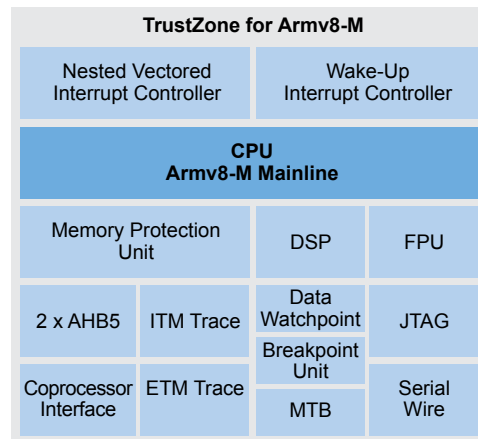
TrustZone for Armv8-M

Nested Vectored Interrupt Controller

Wake-Up Interrupt Controller

CPU
Armv8-M Mainline

Memory Protection Unit

DSP

FPU

2 x AHB5

ITM Trace

Data Watchpoint

JTAG

Breakpoint Unit

Coprocessor Interface

ETM Trace

MTB

Serial Wire